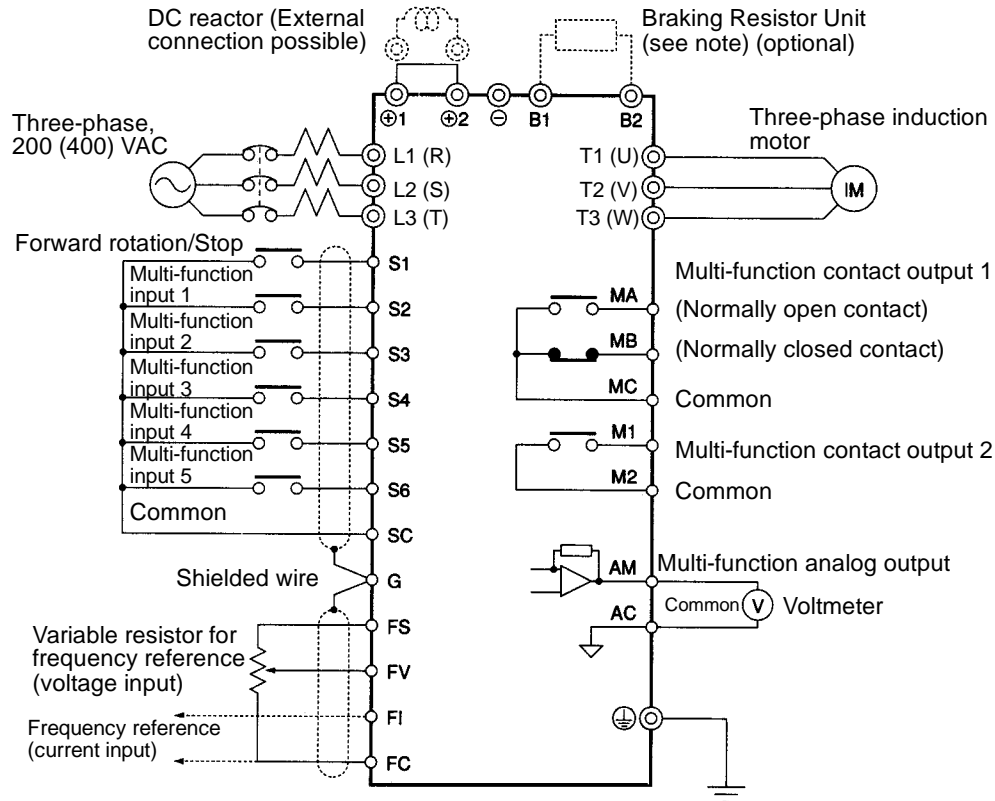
DC reactor (External connection possible)

Braking Resistor Unit (see note) (optional)

⊕1 ⊕2 ⊖ B1 B2

Three-phase, 200 (400) VAC

L1 (R)
L2 (S)
L3 (T)

T1 (U)
T2 (V)
T3 (W)

Three-phase induction motor

IM

Forward rotation/Stop
S1
Multi-function input 1
S2
Multi-function input 2
S3
Multi-function input 3
S4
Multi-function input 4
S5
Multi-function input 5
S6
Common
SC

Multi-function contact output 1
MA
(Normally open contact)
MB
(Normally closed contact)
MC
Common
M1
Multi-function contact output 2
M2
Common

Shielded wire
G

AM
Multi-function analog output
AC
Common
V
Voltmeter

Variable resistor for frequency reference (voltage input)
FS
FV
FI
Frequency reference (current input)
FC